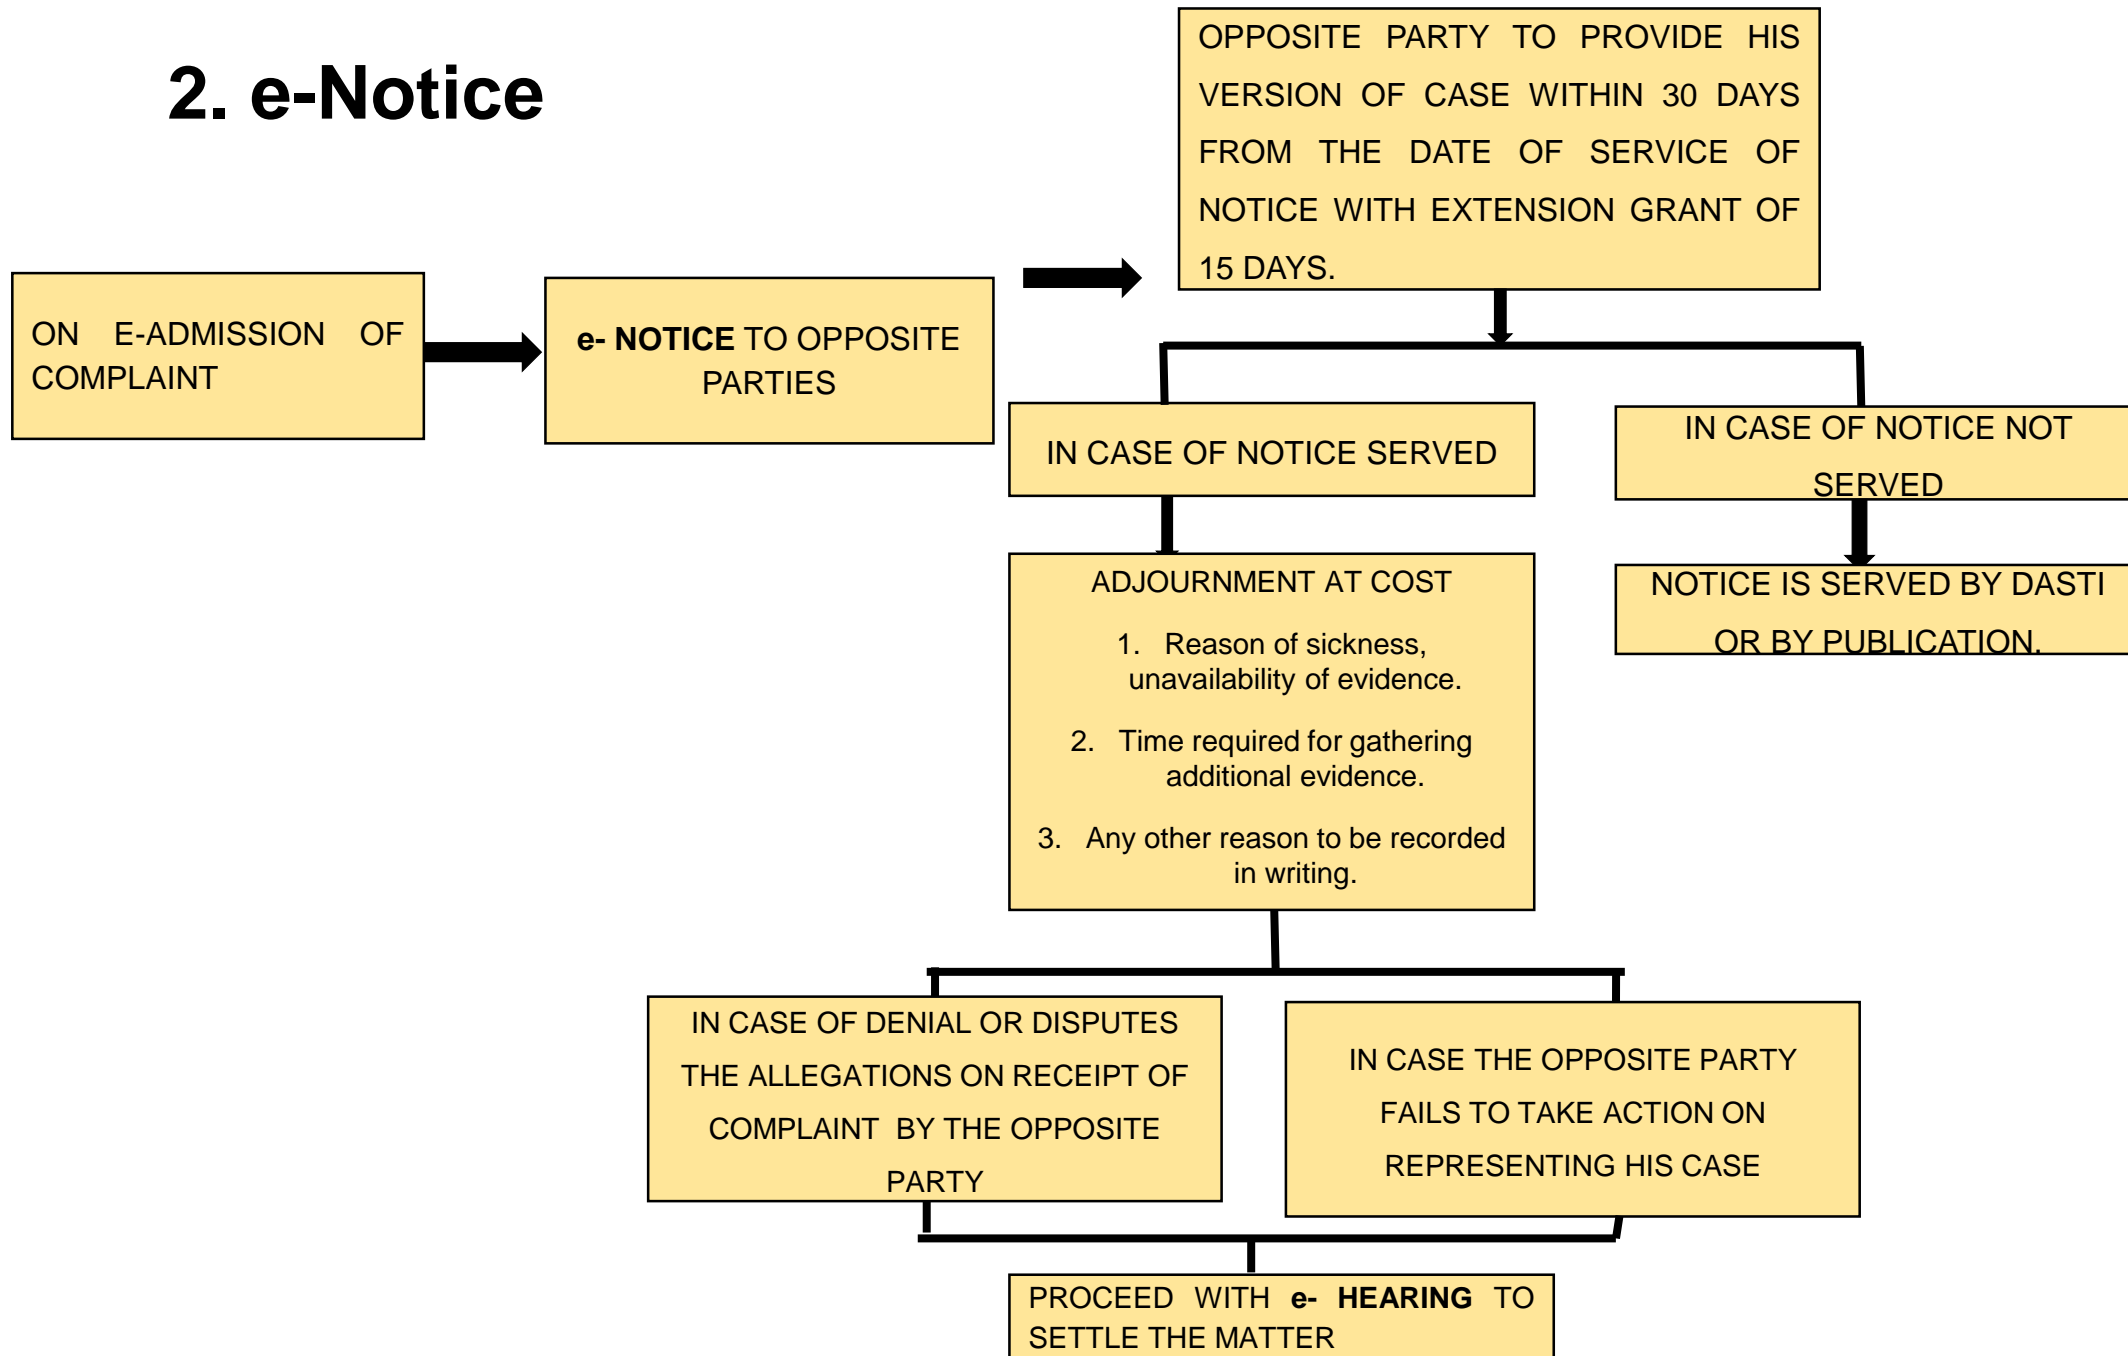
2. e-Notice

ON E-ADMISSION OF COMPLAINT

e- NOTICE TO OPPOSITE PARTIES

OPPOSITE PARTY TO PROVIDE HIS VERSION OF CASE WITHIN 30 DAYS FROM THE DATE OF SERVICE OF NOTICE WITH EXTENSION GRANT OF 15 DAYS.

IN CASE OF NOTICE SERVED

IN CASE OF NOTICE NOT SERVED

ADJOURNMENT AT COST

1. Reason of sickness, unavailability of evidence.

2. Time required for gathering additional evidence.

3. Any other reason to be recorded in writing.

NOTICE IS SERVED BY DASTI OR BY PUBLICATION.

IN CASE OF DENIAL OR DISPUTES THE ALLEGATIONS ON RECEIPT OF COMPLAINT BY THE OPPOSITE PARTY

IN CASE THE OPPOSITE PARTY FAILS TO TAKE ACTION ON REPRESENTING HIS CASE

PROCEED WITH e- HEARING TO SETTLE THE MATTER